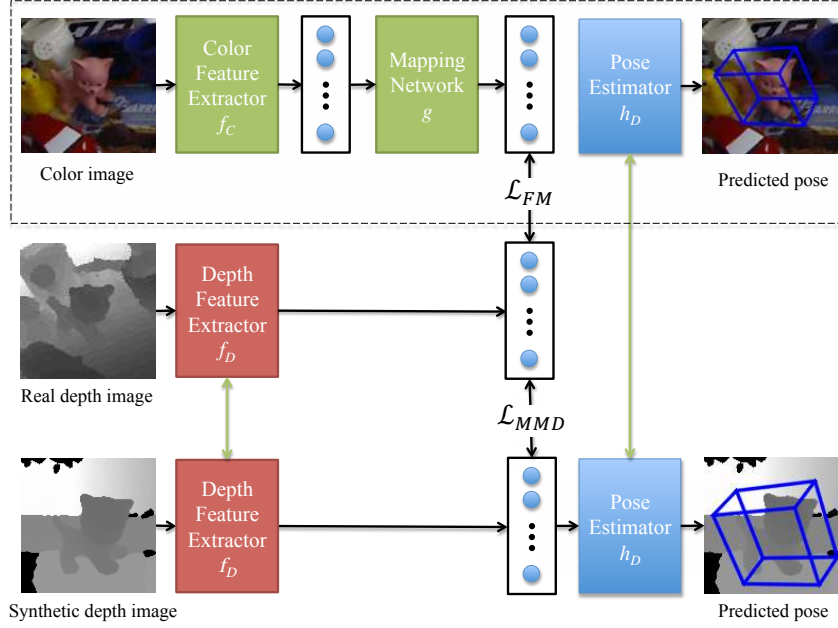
Color image

Color Feature Extractor $f_C$

Mapping Network $g$

Pose Estimator $h_D$

Predicted pose

$\mathcal{L}_{FM}$

Real depth image

Depth Feature Extractor $f_D$

$\mathcal{L}_{MMD}$

Synthetic depth image

Depth Feature Extractor $f_D$

Pose Estimator $h_D$

Predicted pose